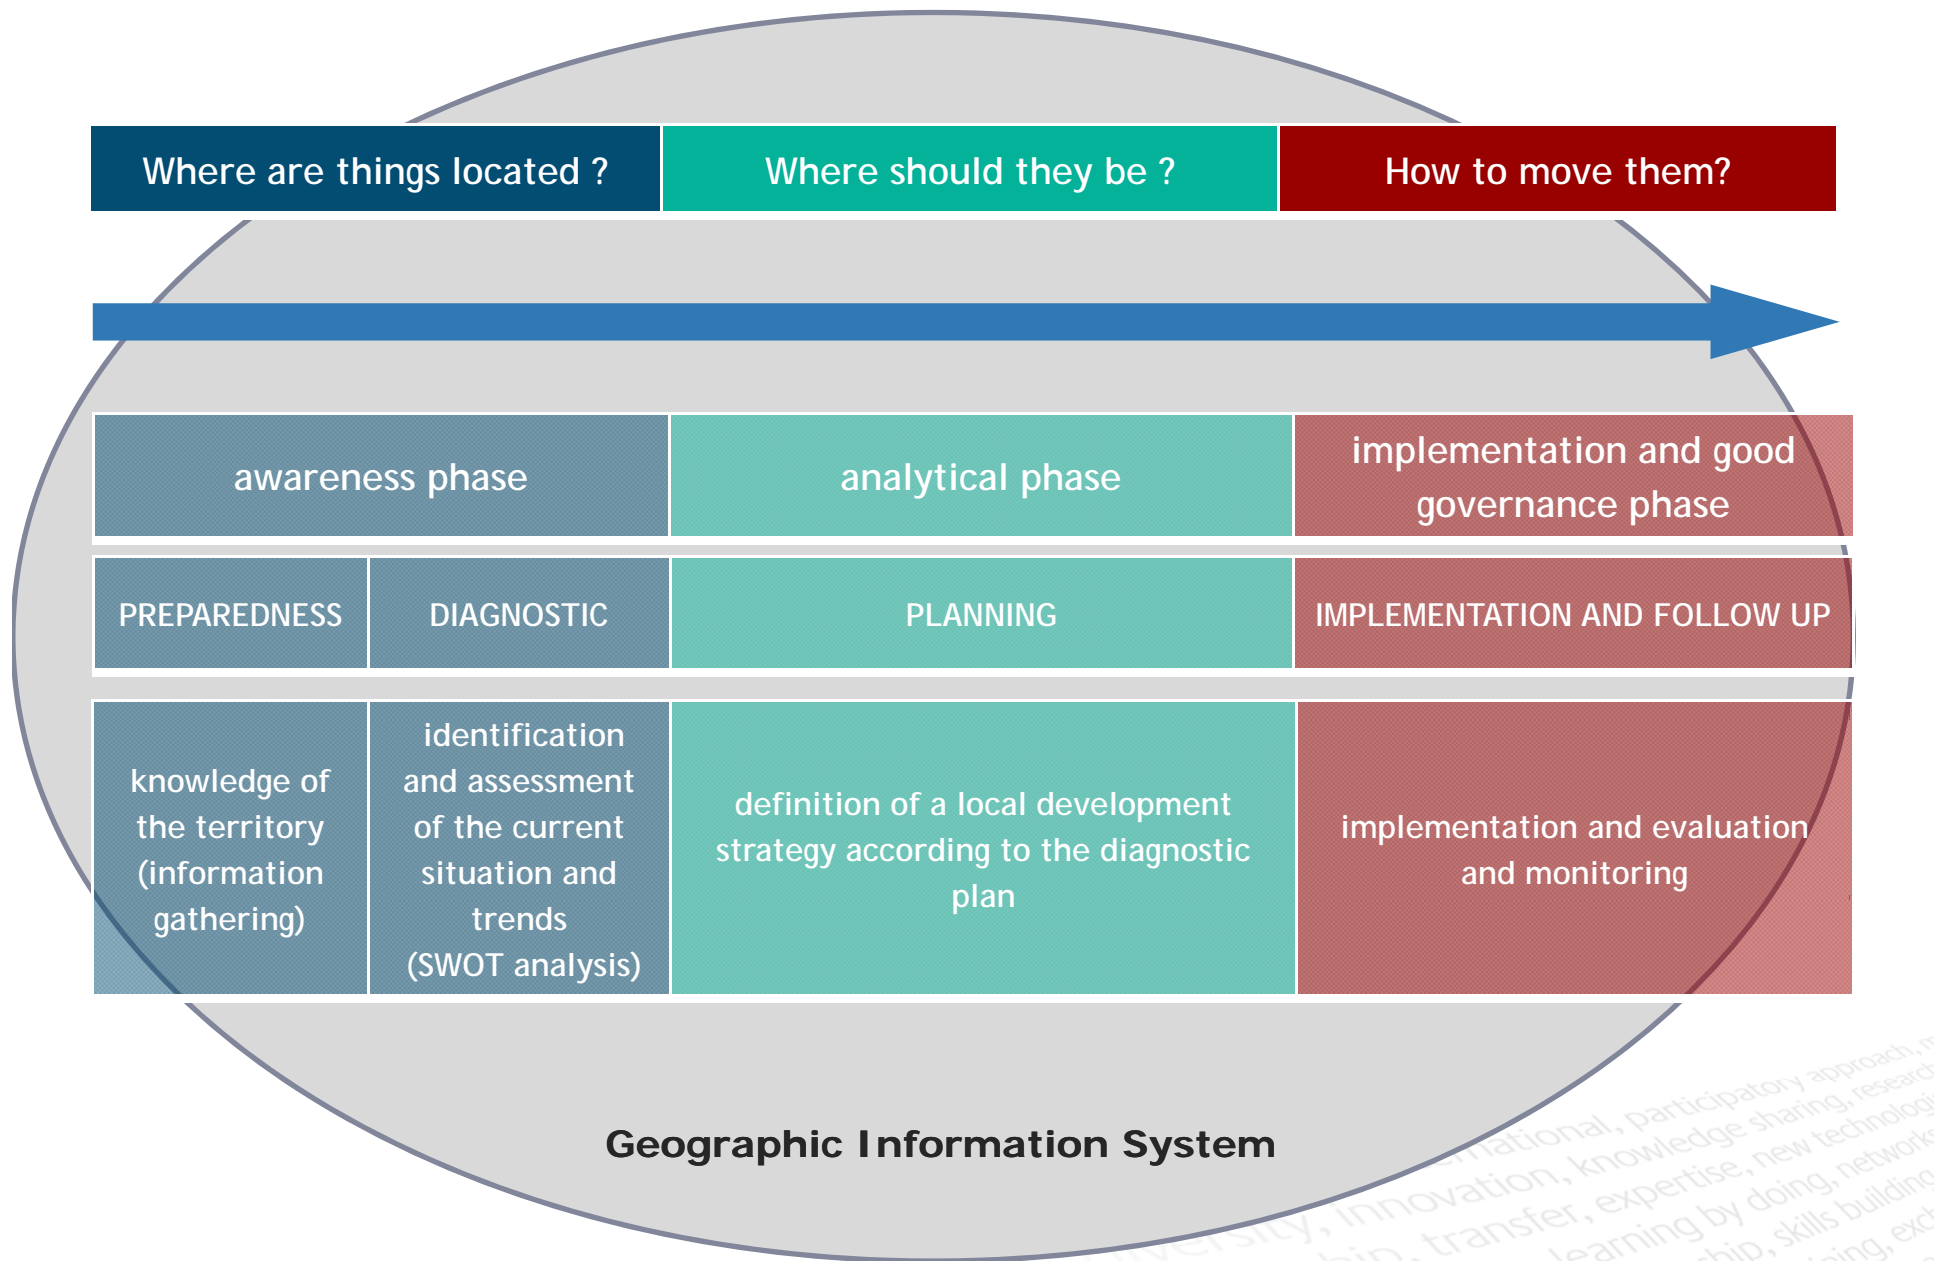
| Where are things located ? | Where should they be ? | How to move them? |
|---|---|---|

| awareness phase | | analytical phase | implementation and good governance phase |
|---|---|---|---|
| PREPAREDNESS | DIAGNOSTIC | PLANNING | IMPLEMENTATION AND FOLLOW UP |
| knowledge of the territory (information gathering) | identification and assessment of the current situation and trends (SWOT analysis) | definition of a local development strategy according to the diagnostic plan | implementation and evaluation and monitoring |

Geographic Information System

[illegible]national, participatory approach, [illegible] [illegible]sity, innovation, knowledge sharing, research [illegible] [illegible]ship, transfer, expertise, new technolog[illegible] learning by doing, network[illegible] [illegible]ship, skills building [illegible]ing, exc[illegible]